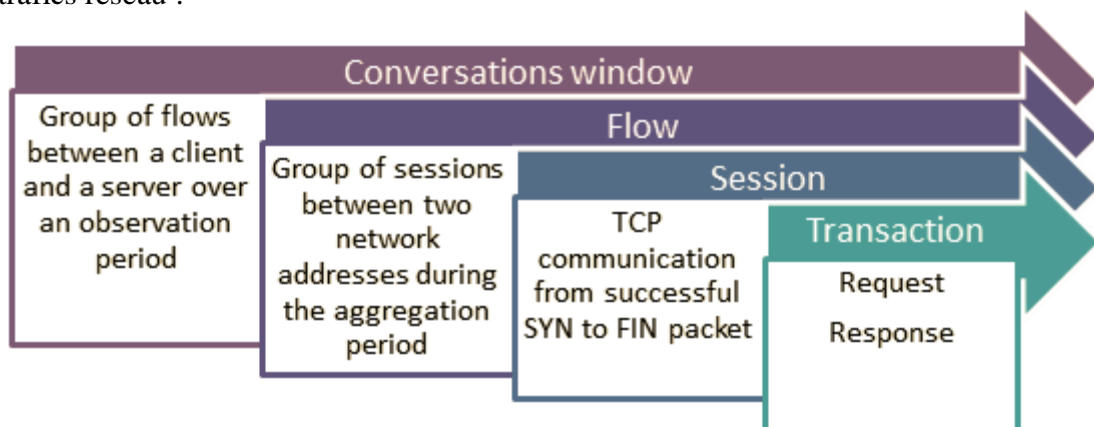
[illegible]daires réseau :

Conversations window

Group of flows between a client and a server over an observation period

Flow

Group of sessions between two network addresses during the aggregation period

Session

TCP communication from successful SYN to FIN packet

Transaction

Request

Response